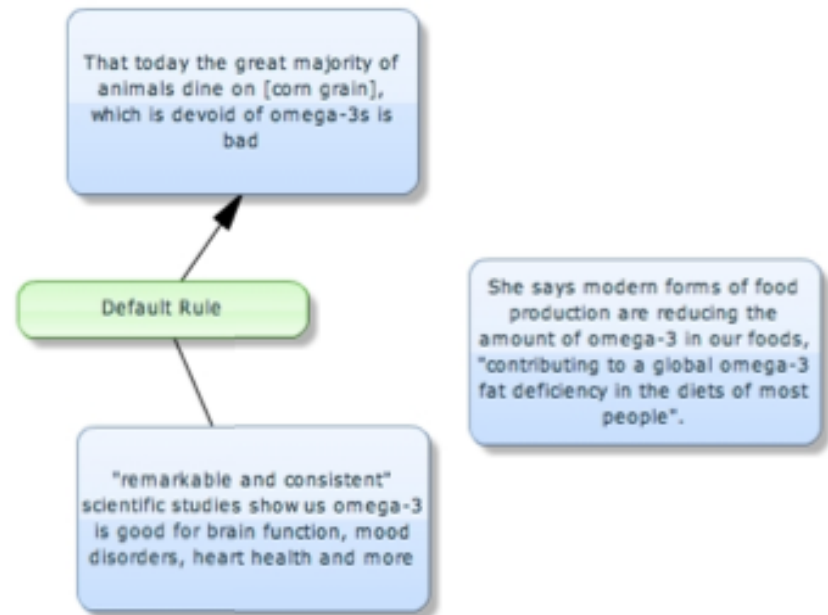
That today the great majority of animals dine on [corn grain], which is devoid of omega-3s is bad

Default Rule

"remarkable and consistent" scientific studies show us omega-3 is good for brain function, mood disorders, heart health and more

She says modern forms of food production are reducing the amount of omega-3 in our foods, "contributing to a global omega-3 fat deficiency in the diets of most people".